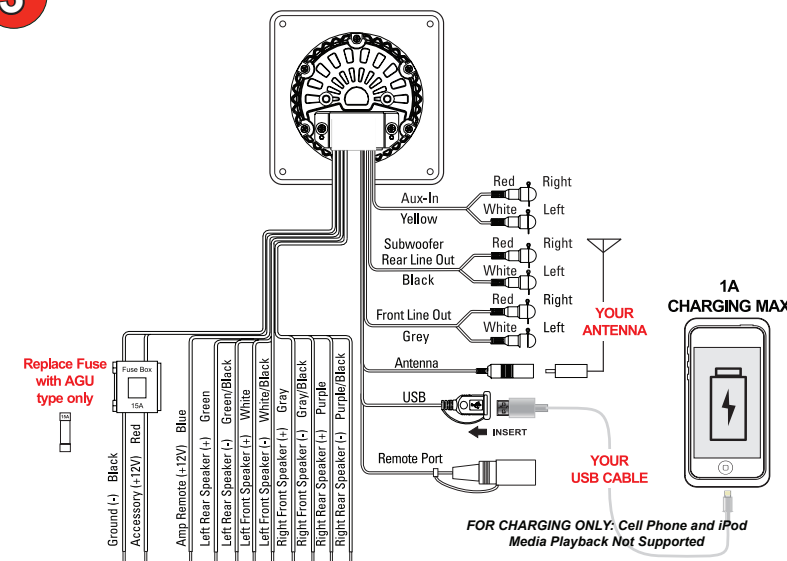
Aux-In
Yellow
Red
White
Right
Left

Subwoofer
Rear Line Out
Black
Red
White
Right
Left

Front Line Out
Grey
Red
White
Right
Left

YOUR ANTENNA

1A
CHARGING MAX

Antenna

USB

INSERT

Remote Port

YOUR USB CABLE

Replace Fuse with AGU type only

15A

Fuse Box
15A

Ground (-) Black
Accessory (+12V) Red
Amp Remote (+12V) Blue
Left Rear Speaker (+) Green
Left Rear Speaker (-) Green/Black
Left Front Speaker (+) White
Left Front Speaker (-) White/Black
Right Front Speaker (+) Gray
Right Front Speaker (-) Gray/Black
Right Rear Speaker (+) Purple
Right Rear Speaker (-) Purple/Black

FOR CHARGING ONLY: Cell Phone and iPod Media Playback Not Supported